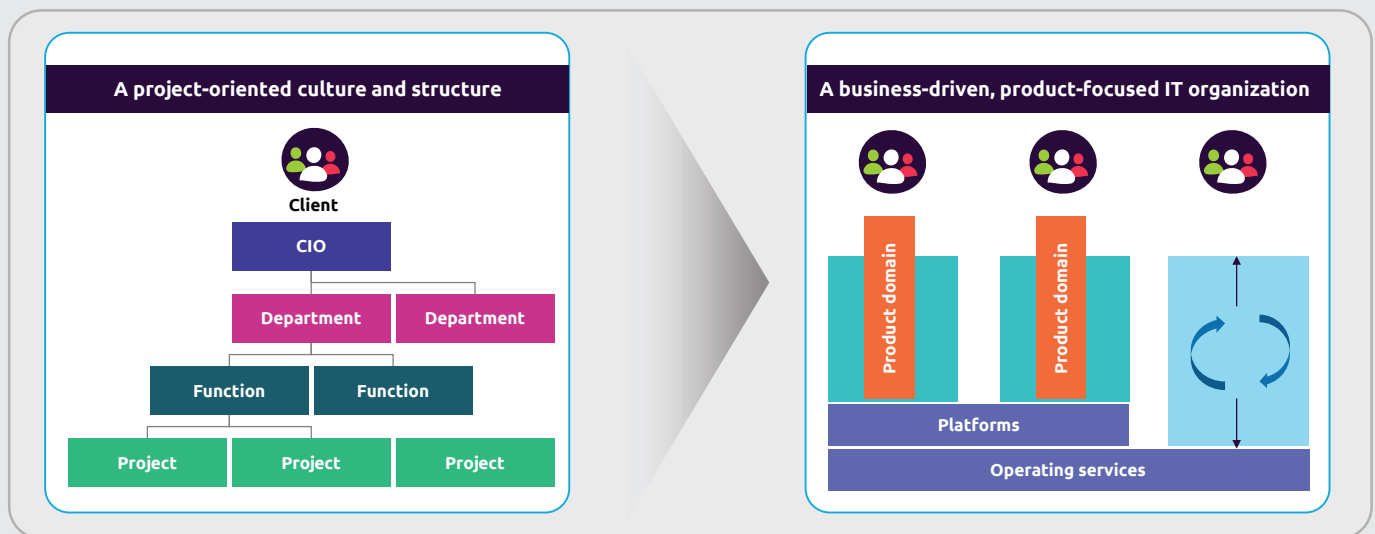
A project-oriented culture and structure

Client

CIO

Department

Department

Function

Function

Project

Project

Project

A business-driven, product-focused IT organization

Product domain

Product domain

Platforms

Operating services